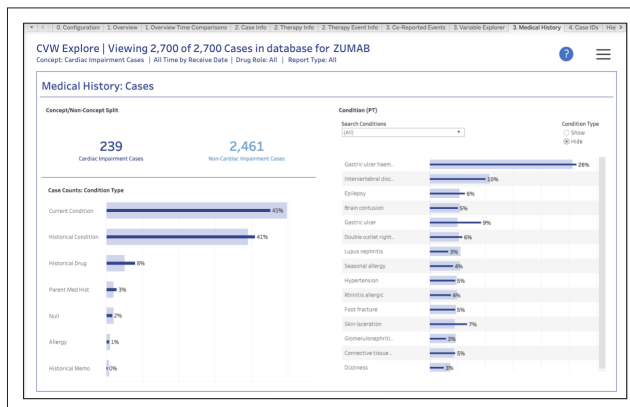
0. Configuration | 1. Overview | 1. Overview Time Comparisons | 2. Case Info | 2. Therapy Info | 2. Therapy Event Info | 3. Co-Reported Events | 3. Variable Explorer | 3. Medical History | 4. Case IDs | Hie

CVW Explore | Viewing 2,700 of 2,700 Cases in database for ZUMAB
Concept: Cardiac Impairment Cases | All Time by Receive Date | Drug Role: All | Report Type: All

?

Medical History: Cases

Concept/Non-Concept Split

239
Cardiac Impairment Cases

2,461
Non-Cardiac Impairment Cases

Case Counts: Condition Type

| Condition Type | % |
|---|---|
| Current Condition | 45% |
| Historical Condition | 41% |
| Historical Drug | 8% |
| Parent Med Hist | 3% |
| Null | 2% |
| Allergy | 1% |
| Historical Memo | 0% |

Condition (PT)

Search Conditions
(All)

Condition Type
Show
Hide

| Condition | % |
|---|---|
| Gastric ulcer haem... | 26% |
| Intervertebral disc... | 10% |
| Epilepsy | 6% |
| Brain contusion | 5% |
| Gastric ulcer | 9% |
| Double outlet right... | 6% |
| Lupus nephritis | 3% |
| Seasonal allergy | 4% |
| Hypertension | 5% |
| Rhinitis allergic | 4% |
| Foot fracture | 5% |
| Skin laceration | 7% |
| Glomerulonephriti... | 3% |
| Connective tissue... | 5% |
| Dizziness | 3% |